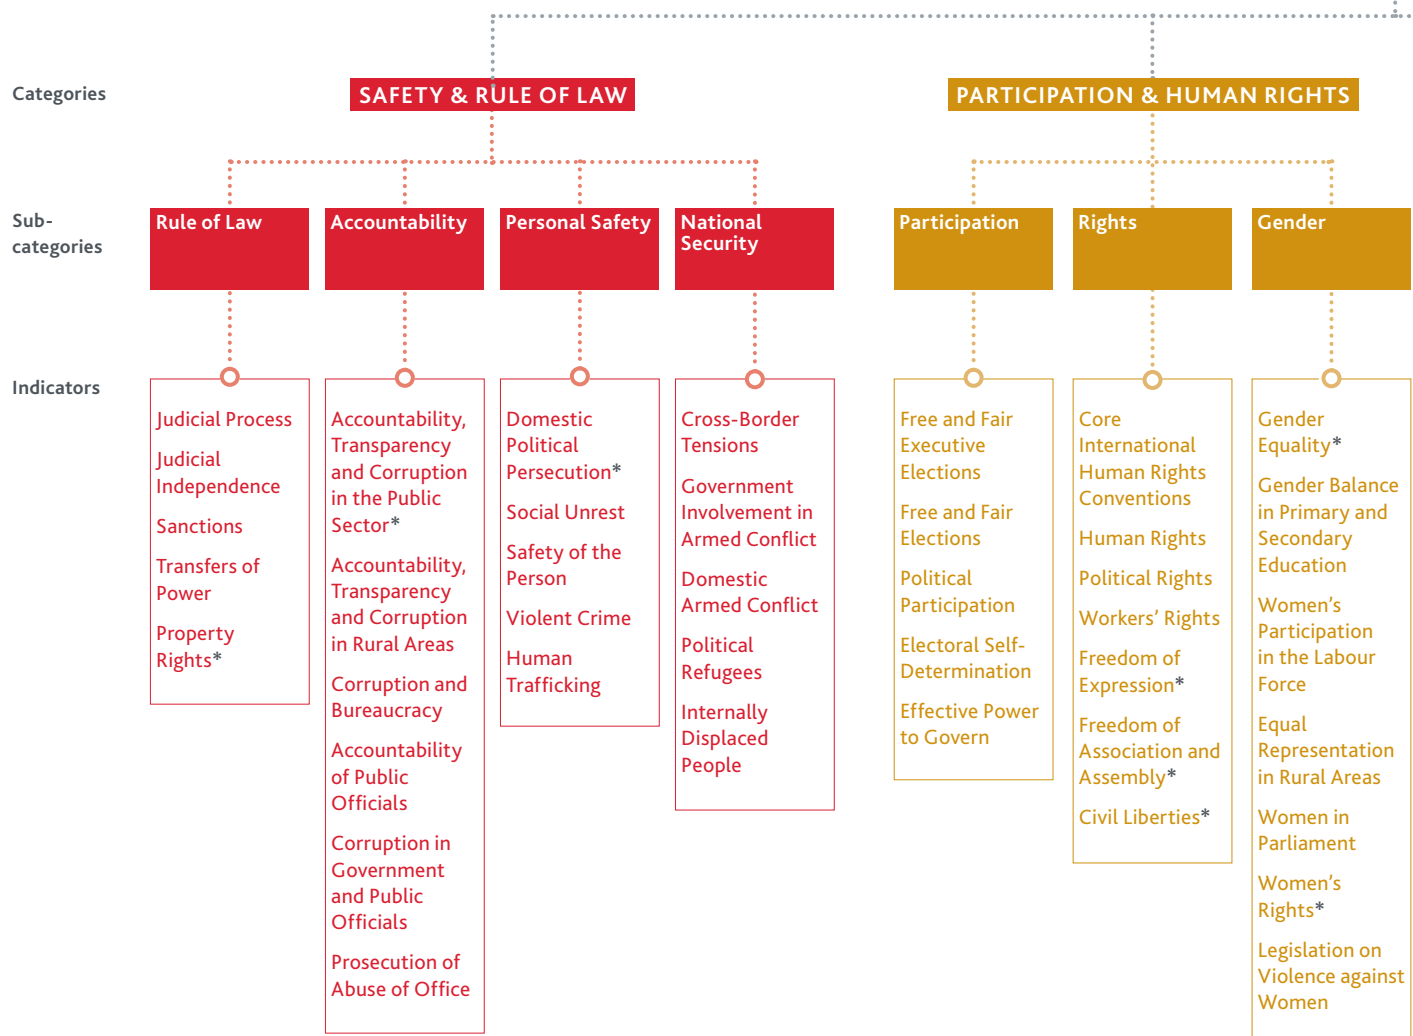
Categories

SAFETY & RULE OF LAW

PARTICIPATION & HUMAN RIGHTS

Sub-categories

Rule of Law

Accountability

Personal Safety

National Security

Participation

Rights

Gender

Indicators

Judicial Process

Judicial Independence

Sanctions

Transfers of Power

Property Rights*

Accountability, Transparency and Corruption in the Public Sector*

Accountability, Transparency and Corruption in Rural Areas

Corruption and Bureaucracy

Accountability of Public Officials

Corruption in Government and Public Officials

Prosecution of Abuse of Office

Domestic Political Persecution*

Social Unrest

Safety of the Person

Violent Crime

Human Trafficking

Cross-Border Tensions

Government Involvement in Armed Conflict

Domestic Armed Conflict

Political Refugees

Internally Displaced People

Free and Fair Executive Elections

Free and Fair Elections

Political Participation

Electoral Self-Determination

Effective Power to Govern

Core International Human Rights Conventions

Human Rights

Political Rights

Workers' Rights

Freedom of Expression*

Freedom of Association and Assembly*

Civil Liberties*

Gender Equality*

Gender Balance in Primary and Secondary Education

Women's Participation in the Labour Force

Equal Representation in Rural Areas

Women in Parliament

Women's Rights*

Legislation on Violence against Women